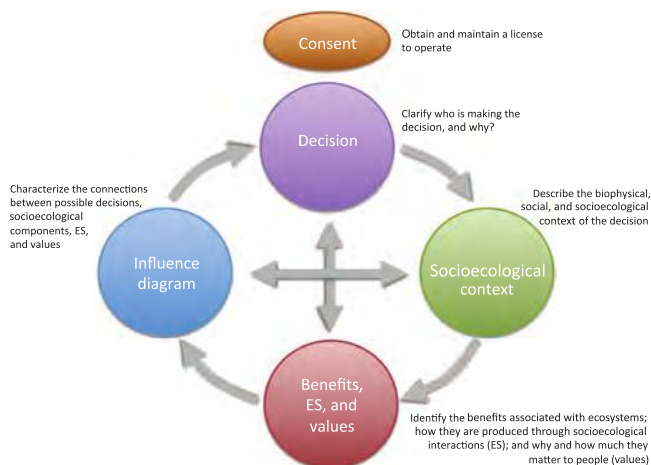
Consent

Obtain and maintain a license to operate

Decision

Clarify who is making the decision, and why?

Characterize the connections between possible decisions, socioecological components, ES, and values

Describe the biophysical, social, and socioecological context of the decision

Influence diagram

Socioecological context

Benefits, ES, and values

Identify the benefits associated with ecosystems; how they are produced through socioecological interactions (ES); and why and how much they matter to people (values)